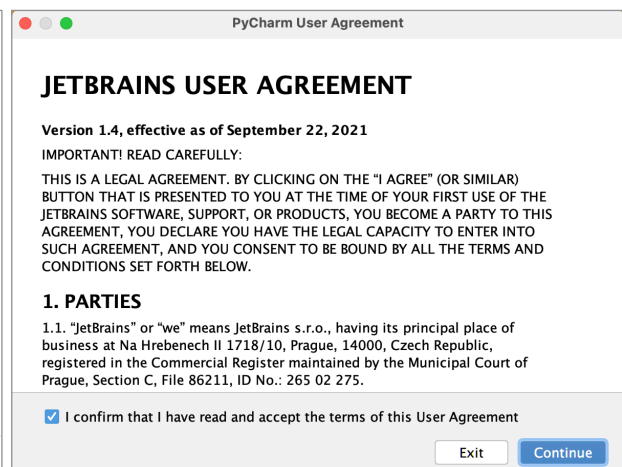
PyCharm User Agreement

JETBRAINS USER AGREEMENT

Version 1.4, effective as of September 22, 2021

IMPORTANT! READ CAREFULLY:

THIS IS A LEGAL AGREEMENT. BY CLICKING ON THE "I AGREE" (OR SIMILAR) BUTTON THAT IS PRESENTED TO YOU AT THE TIME OF YOUR FIRST USE OF THE JETBRAINS SOFTWARE, SUPPORT, OR PRODUCTS, YOU BECOME A PARTY TO THIS AGREEMENT, YOU DECLARE YOU HAVE THE LEGAL CAPACITY TO ENTER INTO SUCH AGREEMENT, AND YOU CONSENT TO BE BOUND BY ALL THE TERMS AND CONDITIONS SET FORTH BELOW.

1. PARTIES

1.1. "JetBrains" or "we" means JetBrains s.r.o., having its principal place of business at Na Hrebenech II 1718/10, Prague, 14000, Czech Republic, registered in the Commercial Register maintained by the Municipal Court of Prague, Section C, File 86211, ID No.: 265 02 275.

I confirm that I have read and accept the terms of this User Agreement

Exit

Continue